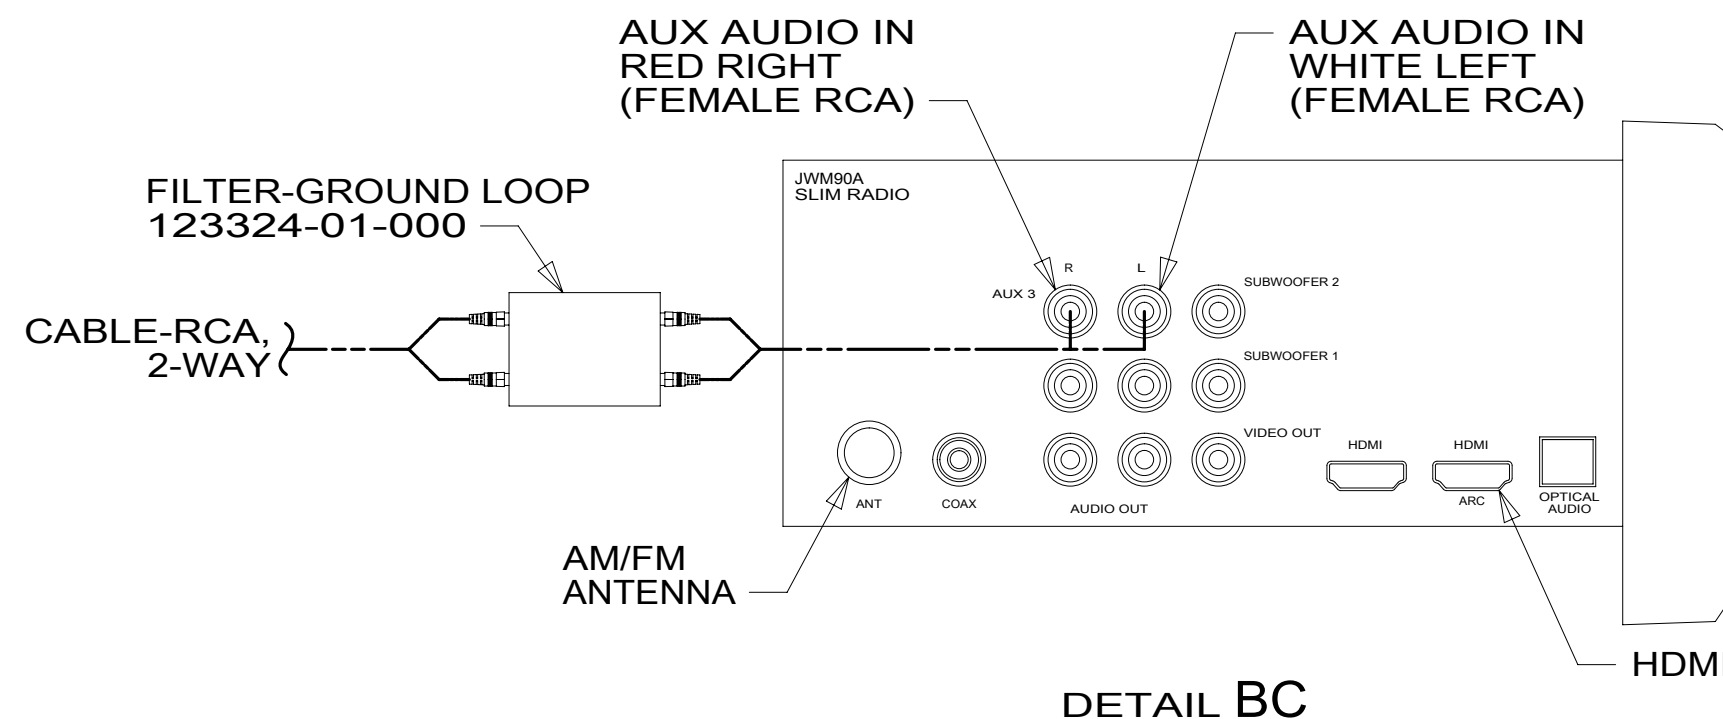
AUX AUDIO IN
RED RIGHT
(FEMALE RCA)

AUX AUDIO IN
WHITE LEFT
(FEMALE RCA)

FILTER-GROUND LOOP
123324-01-000

JWM90A
SLIM RADIO

CABLE-RCA,
2-WAY

AUX 3
R
L
SUBWOOFER 2
SUBWOOFER 1
VIDEO OUT
HDMI
HDMI
ANT
COAX
AUDIO OUT
ARC
OPTICAL AUDIO

AM/FM
ANTENNA

HDM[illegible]

DETAIL BC